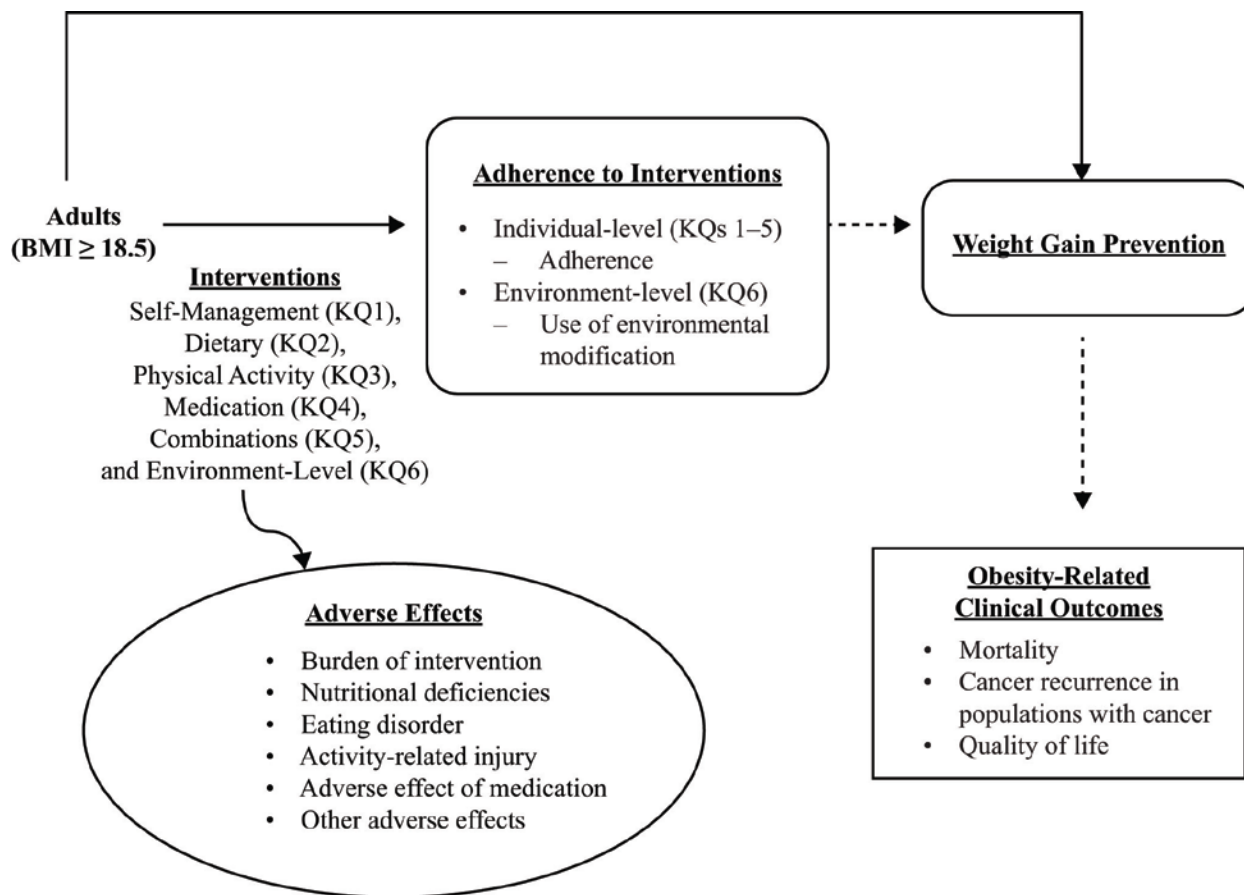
Adults (BMI ≥ 18.5)

Interventions
Self-Management (KQ1), Dietary (KQ2), Physical Activity (KQ3), Medication (KQ4), Combinations (KQ5), and Environment-Level (KQ6)

Adherence to Interventions
• Individual-level (KQs 1–5)
– Adherence
• Environment-level (KQ6)
– Use of environmental modification

Weight Gain Prevention

Adverse Effects
• Burden of intervention
• Nutritional deficiencies
• Eating disorder
• Activity-related injury
• Adverse effect of medication
• Other adverse effects

Obesity-Related Clinical Outcomes
• Mortality
• Cancer recurrence in populations with cancer
• Quality of life